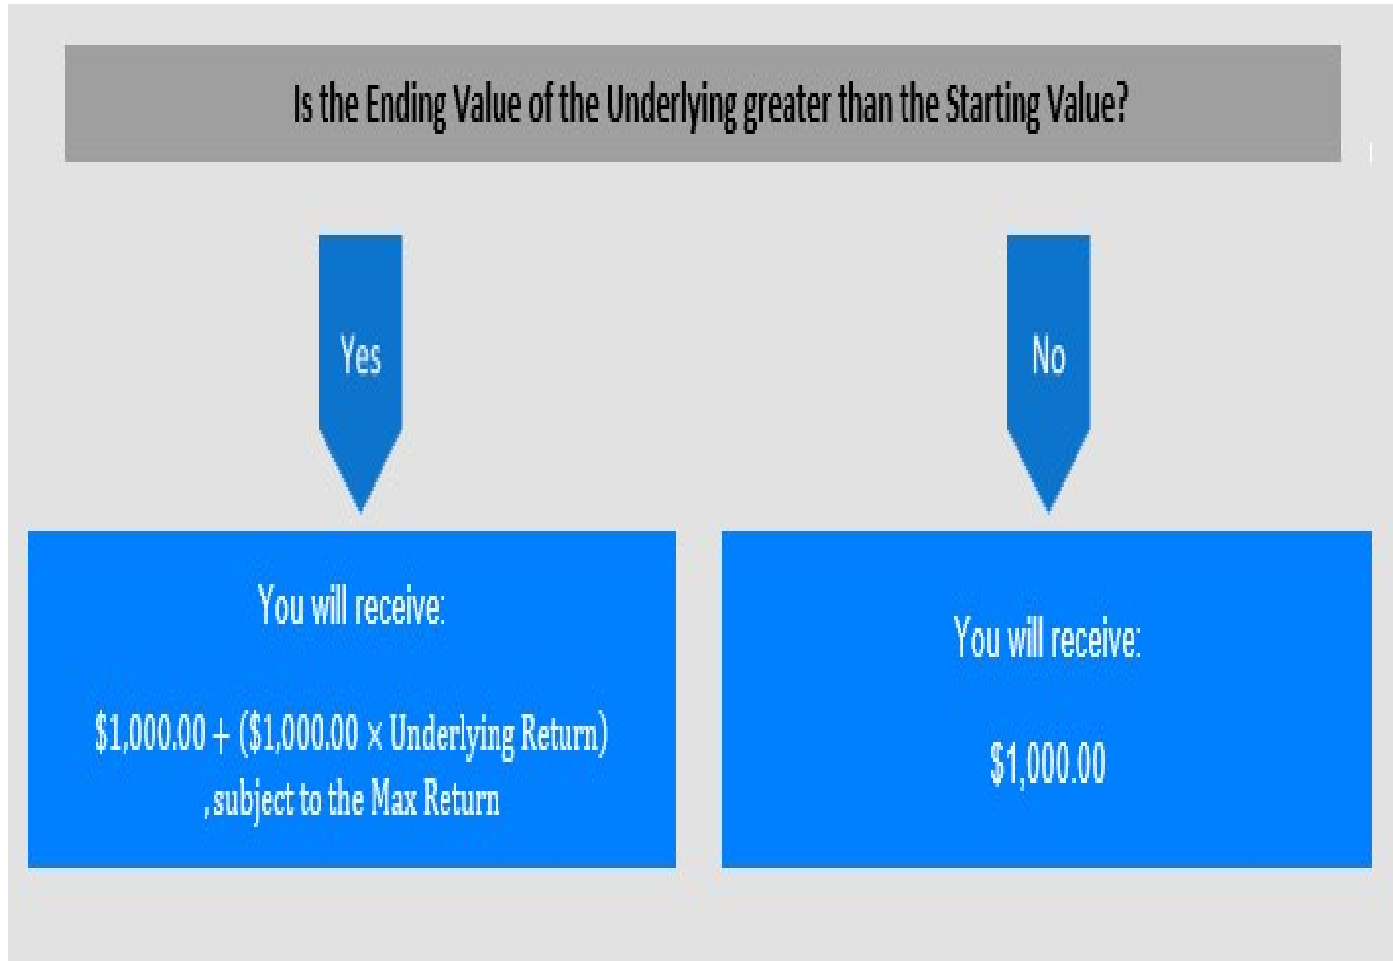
Is the Ending Value of the Underlying greater than the Starting Value?

Yes

No

You will receive:

$1,000.00 + ($1,000.00 × Underlying Return) ,subject to the Max Return

You will receive:

$1,000.00